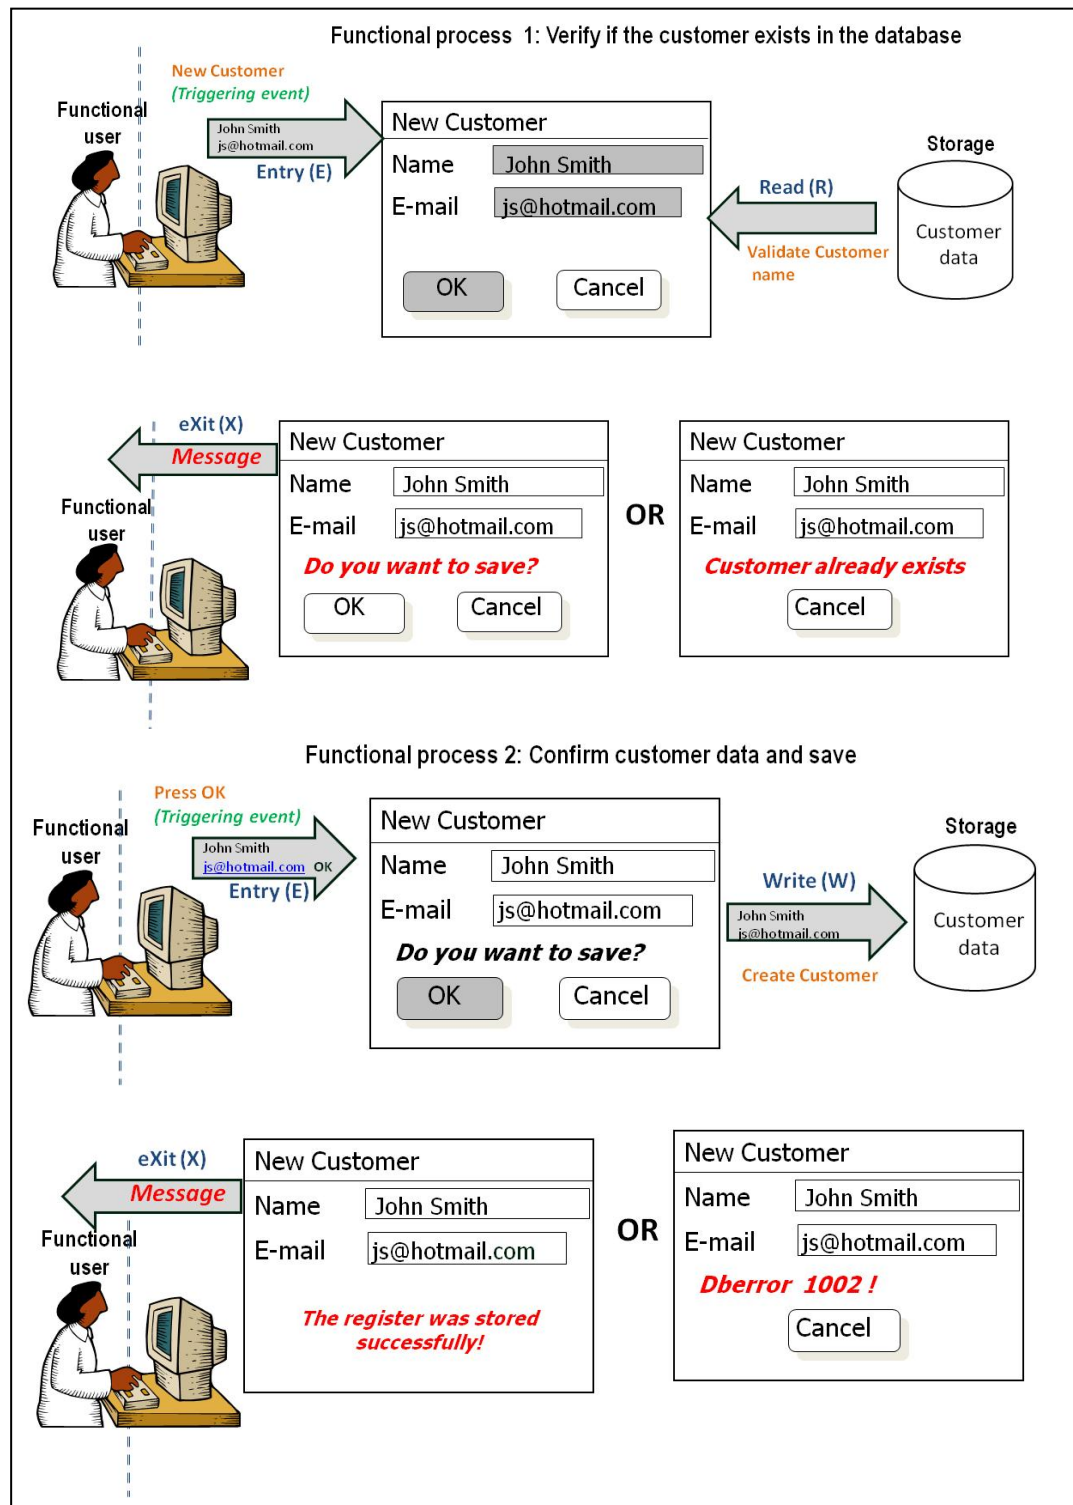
Functional process 1: Verify if the customer exists in the database

Functional user

New Customer
(Triggering event)

John Smith
js@hotmail.com

Entry (E)

New Customer
Name John Smith
E-mail js@hotmail.com
OK Cancel

Read (R)

Validate Customer name

Storage

Customer data

eXit (X)

Message

Functional user

New Customer
Name John Smith
E-mail js@hotmail.com
Do you want to save?
OK Cancel

OR

New Customer
Name John Smith
E-mail js@hotmail.com
Customer already exists
Cancel

Functional process 2: Confirm customer data and save

Functional user

Press OK
(Triggering event)

John Smith
js@hotmail.com OK

Entry (E)

New Customer
Name John Smith
E-mail js@hotmail.com
Do you want to save?
OK Cancel

Write (W)

John Smith
js@hotmail.com

Create Customer

Storage

Customer data

eXit (X)

Message

Functional user

New Customer
Name John Smith
E-mail js@hotmail.com
The register was stored successfully!

OR

New Customer
Name John Smith
E-mail js@hotmail.com
Dberror 1002 !
Cancel